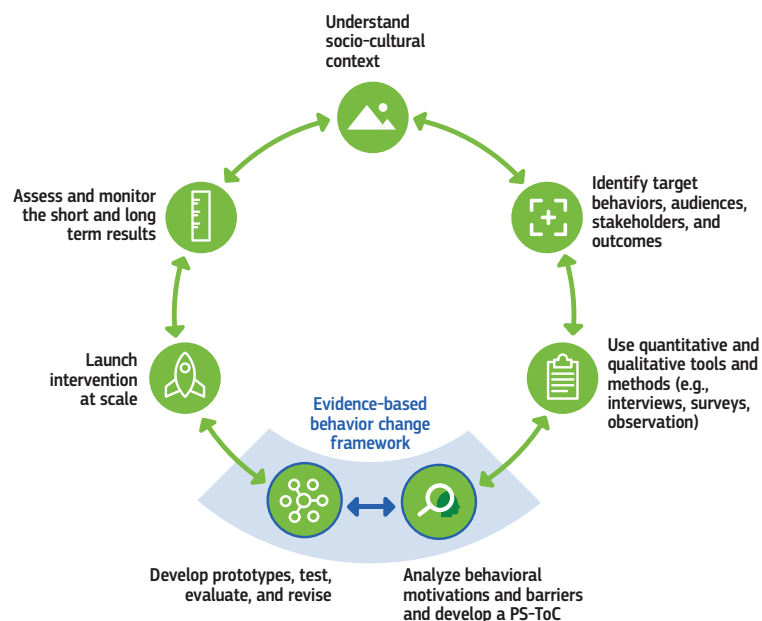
Understand socio-cultural context

Identify target behaviors, audiences, stakeholders, and outcomes

Use quantitative and qualitative tools and methods (e.g., interviews, surveys, observation)

Analyze behavioral motivations and barriers and develop a PS-ToC

Develop prototypes, test, evaluate, and revise

Launch intervention at scale

Assess and monitor the short and long term results

Evidence-based behavior change framework